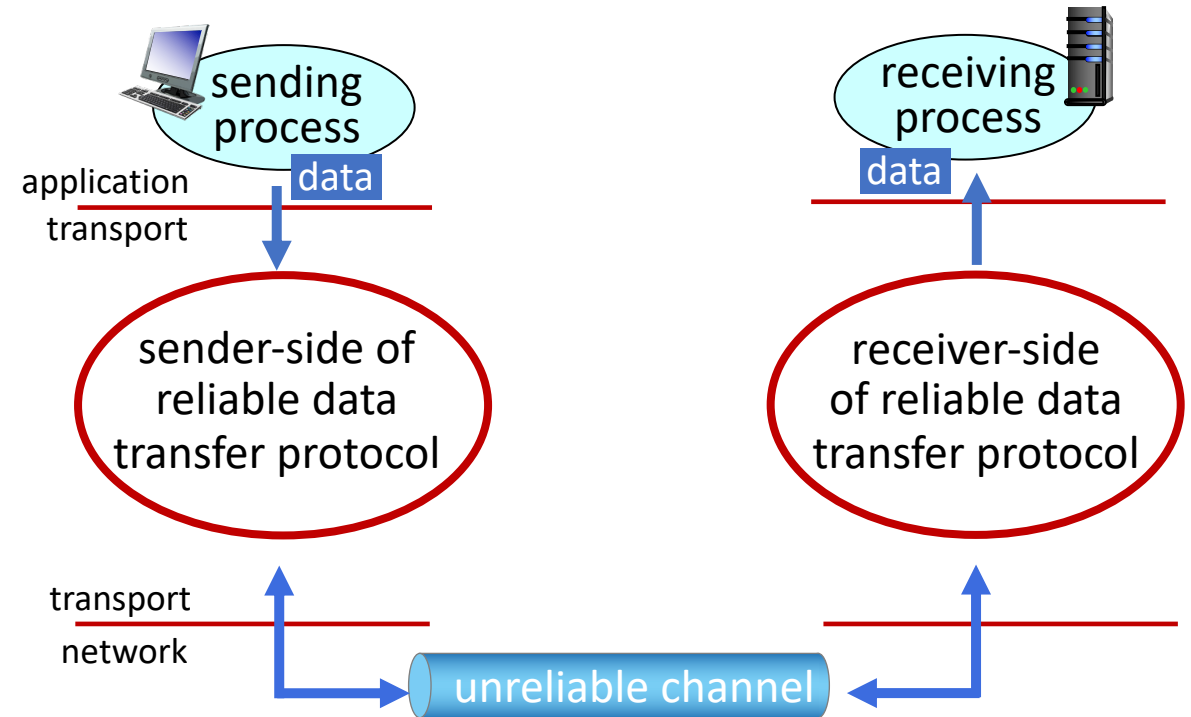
sending process

data

application

transport

receiving process

data

sender-side of reliable data transfer protocol

receiver-side of reliable data transfer protocol

transport

network

unreliable channel